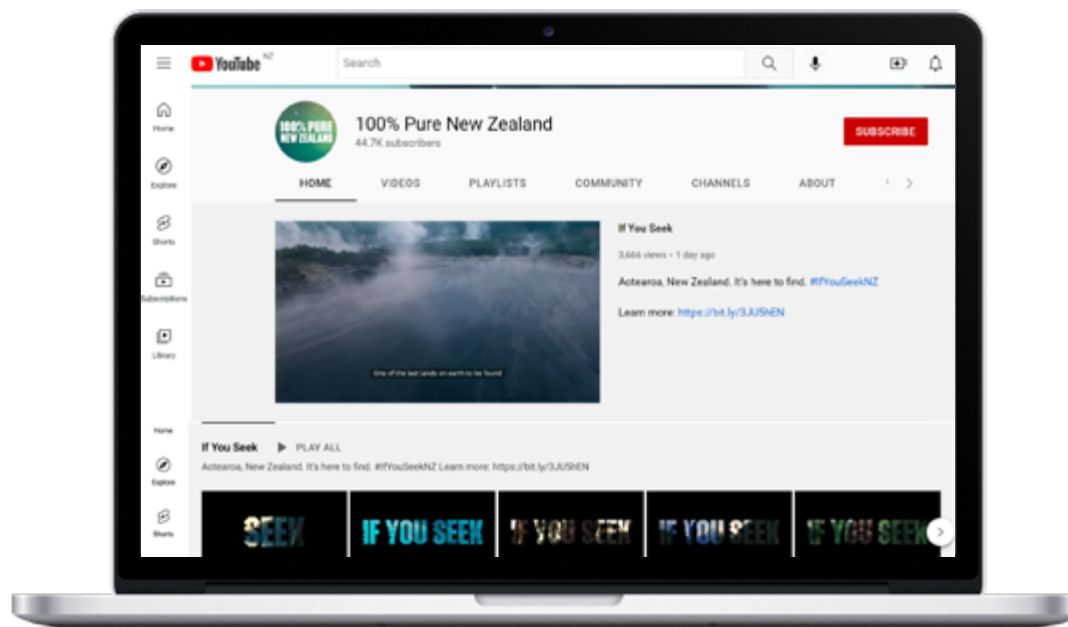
YouTube NZ

Search

Home

Explore

Shorts

Subscriptions

Library

Home

Explore

Shorts

100% PURE NEW ZEALAND

100% Pure New Zealand

44.7K subscribers

SUBSCRIBE

HOME VIDEOS PLAYLISTS COMMUNITY CHANNELS ABOUT

One of the last lands on earth to be found

If You Seek

3,666 views • 1 day ago

Aotearoa, New Zealand. It's here to find. #IfYouSeekNZ

Learn more: https://bit.ly/3JUShEN

If You Seek PLAY ALL

Aotearoa, New Zealand. It's here to find. #IfYouSeekNZ Learn more: https://bit.ly/3JUShEN

SEEK

IF YOU SEEK

IF YOU SEEK

IF YOU SEEK

IF YOU SEEK